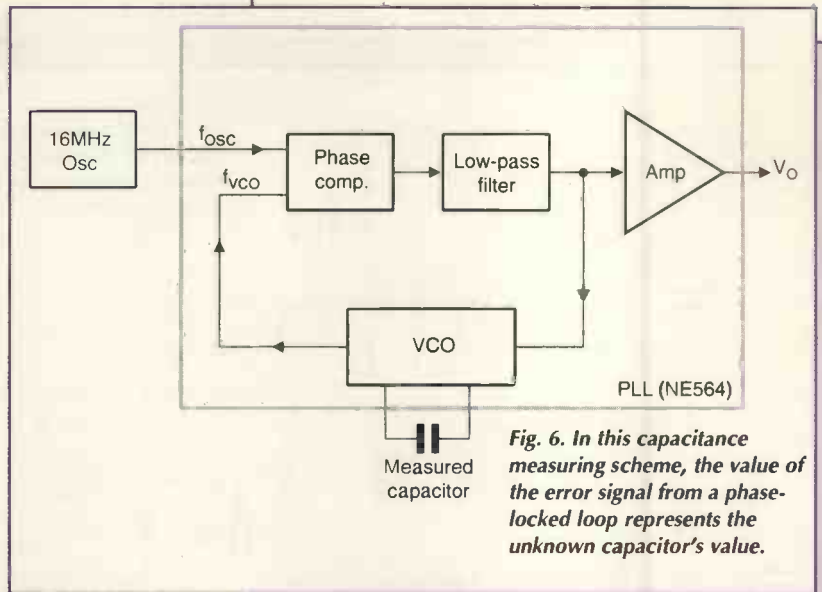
16MHz Osc

$f_{osc}$

$f_{VCO}$

Phase comp.

Low-pass filter

Amp

$V_O$

VCO

PLL (NE564)

Measured capacitor

Fig. 6. In this capacitance measuring scheme, the value of the error signal from a phase-locked loop represents the unknown capacitor's value.